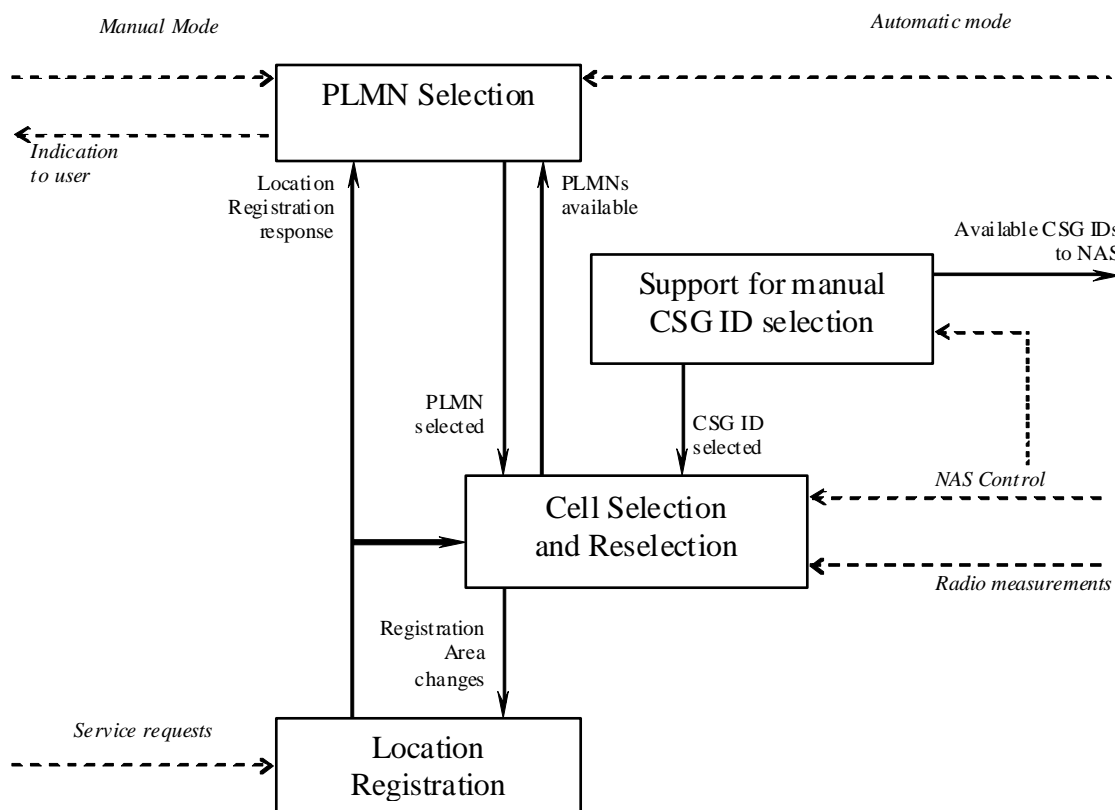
Manual Mode

Automatic mode

PLMN Selection

Indication to user

Location Registration response

PLMNs available

Available CSG IDs to NAS

Support for manual CSG ID selection

PLMN selected

CSG ID selected

NAS Control

Cell Selection and Reselection

Radio measurements

Registration Area changes

Service requests

Location Registration